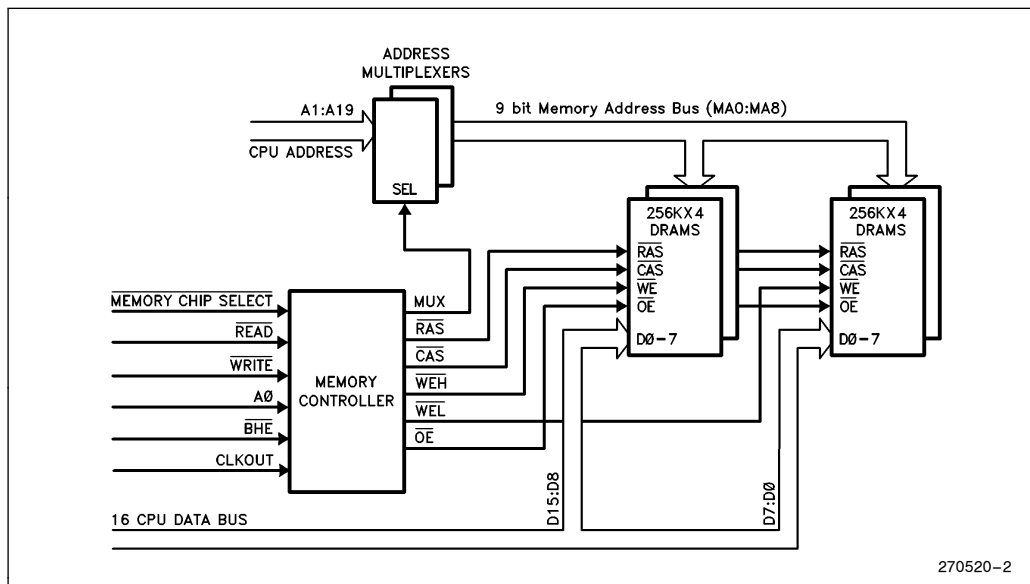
ADDRESS MULTIPLEXERS

A1:A19

CPU ADDRESS

SEL

9 bit Memory Address Bus (MA0:MA8)

256KX4 DRAMS

$\overline{RAS}$

$\overline{CAS}$

$\overline{WE}$

$\overline{OE}$

DØ–7

256KX4 DRAMS

$\overline{RAS}$

$\overline{CAS}$

$\overline{WE}$

$\overline{OE}$

DØ–7

$\overline{MEMORY\ CHIP\ SELECT}$

$\overline{READ}$

$\overline{WRITE}$

AØ

$\overline{BHE}$

CLKOUT

MEMORY CONTROLLER

MUX

$\overline{RAS}$

$\overline{CAS}$

$\overline{WEH}$

$\overline{WEL}$

$\overline{OE}$

D15:D8

D7:DØ

16 CPU DATA BUS

270520–2